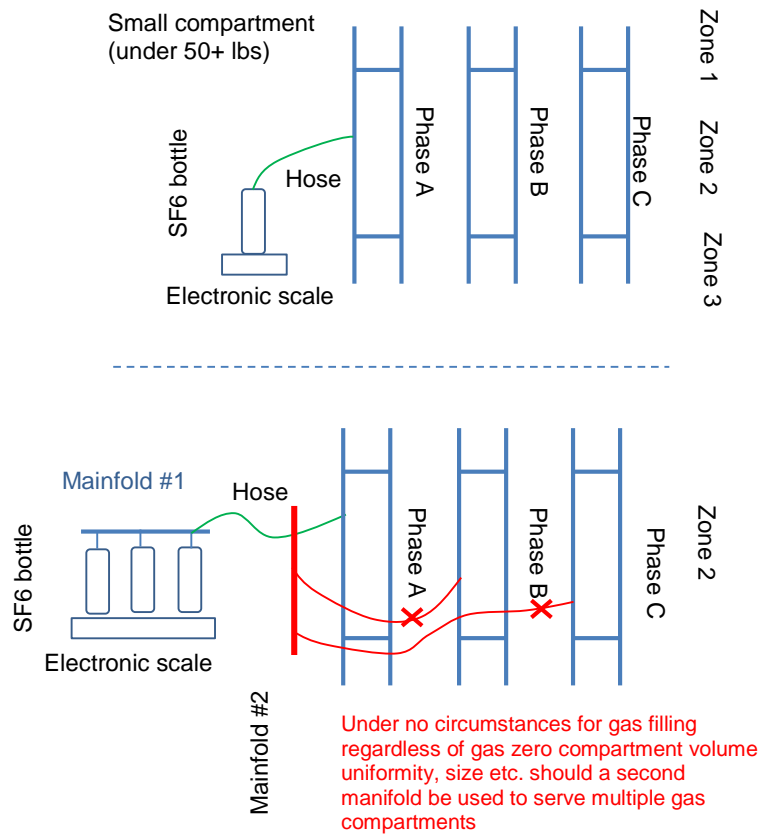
Small compartment
(under 50+ lbs)

Zone 1

Zone 2

Zone 3

SF6 bottle

Hose

Phase A

Phase B

Phase C

Electronic scale

Mainfold #1

Hose

SF6 bottle

Phase A

Phase B

Phase C

Zone 2

Electronic scale

Mainfold #2

Under no circumstances for gas filling regardless of gas zero compartment volume uniformity, size etc. should a second manifold be used to serve multiple gas compartments